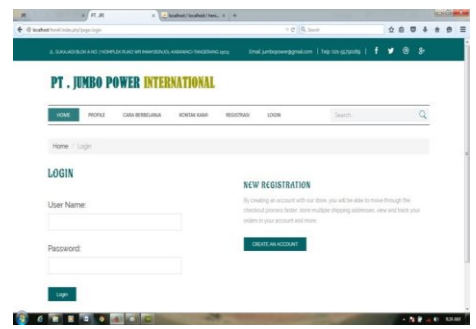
PT. JPI
localhost / localhost / tam...
localhost/jpi/page/login
Search

JL. SUKAJADI BLOK A NO. 7 KOMPLEK RUKO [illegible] TANGERANG 15113
Email: jumbopower@gmail.com | Telp: 021-55791089

PT . JUMBO POWER INTERNATIONAL

HOME
PROFILE
CARA BERBELANJA
KONTAK KAMI
REGISTRASI
LOGIN
Search...

Home / Login

LOGIN

User Name:

Password:

Login

NEW REGISTRATION

By creating an account with our store, you will be able to move through the checkout process faster, store multiple shipping addresses, view and track your orders in your account and more.

CREATE AN ACCOUNT